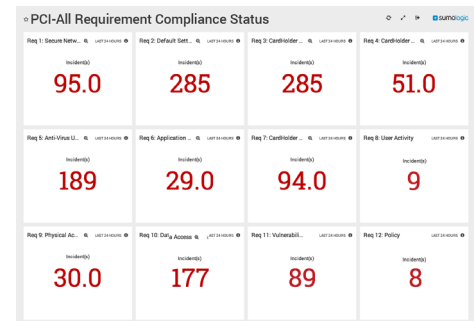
☆ PCI-All Requirement Compliance Status

sumologic

Req 1: Secure Netw... LAST 24 HOURS
Incident(s)
95.0

Req 2: Default Sett... LAST 24 HOURS
Incident(s)
285

Req 3: CardHolder ... LAST 24 HOURS
Incident(s)
285

Req 4: CardHolder ... LAST 24 HOURS
Incident(s)
51.0

Req 5: Anti-Virus U... LAST 24 HOURS
Incident(s)
189

Req 6: Application ... LAST 24 HOURS
Incident(s)
29.0

Req 7: CardHolder ... LAST 24 HOURS
Incident(s)
94.0

Req 8: User Activity
Incident(s)
9

Req 9: Physical Ac... LAST 24 HOURS
Incident(s)
30.0

Req 10: Data Access LAST 24 HOURS
Incident(s)
177

Req 11: Vulnerabili... LAST 24 HOURS
Incident(s)
89

Req 12: Policy LAST 24 HOURS
Incident(s)
8